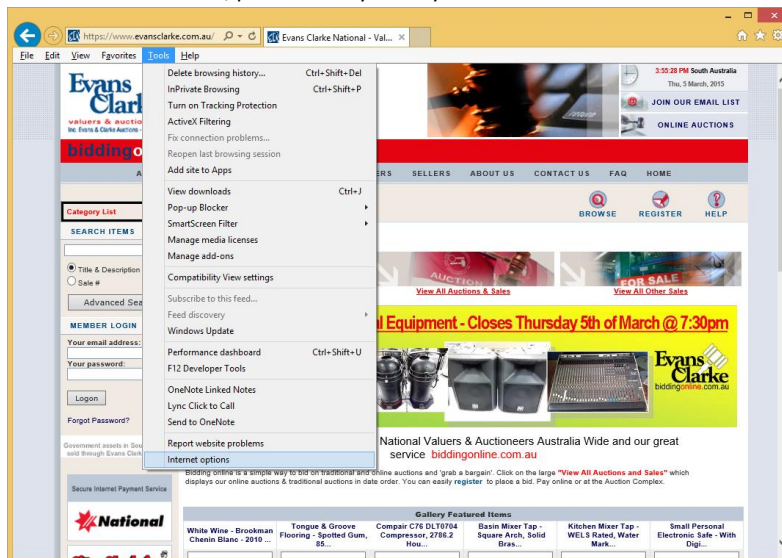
https://www.evansclarke.com.au/
Evans Clarke National - Val...

File Edit View Favorites Tools Help

Delete browsing history... Ctrl+Shift+Del
InPrivate Browsing Ctrl+Shift+P
Turn on Tracking Protection
ActiveX Filtering
Fix connection problems...
Reopen last browsing session
Add site to Apps
View downloads Ctrl+J
Pop-up Blocker
SmartScreen Filter
Manage media licenses
Manage add-ons
Compatibility View settings
Subscribe to this feed...
Feed discovery
Windows Update
Performance dashboard Ctrl+Shift+U
F12 Developer Tools
OneNote Linked Notes
Lync Click to Call
Send to OneNote
Report website problems
Internet options

Evans Clarke
valuers & auctio
Inc. Evans & Clarke Auctions
bidding o

3:55:28 PM South Australia
Thu, 5 March, 2015
JOIN OUR EMAIL LIST
ONLINE AUCTIONS

A ERS SELLERS ABOUT US CONTACT US FAQ HOME

Category List
SEARCH ITEMS
Title & Description
Sale #
Advanced Sea
MEMBER LOGIN
Your email address:
Your password:
Logon
Forgot Password?
Government assets in South sold through Evans Cl

BROWSE REGISTER HELP

AUCTION
View All Auctions & Sales
FOR SALE
View All Other Sales

l Equipment - Closes Thursday 5th of March @ 7:30pm
Evans Clarke
biddingonline.com.au

National Valuers & Auctioneers Australia Wide and our great service biddingonline.com.au

Bidding online is a simple way to bid on traditional and online auctions and 'grab a bargain'. Click on the large "View All Auctions and Sales" which displays our online auctions & traditional auctions in date order. You can easily register to place a bid. Pay online or at the Auction Complex.

Secure Internet Payment Service
National

Gallery Featured Items

| White Wine - Brookman Chenin Blanc - 2010 ... | Tongue & Groove Flooring - Spotted Gum, 85... | Compair C76 DLT0704 Compressor, 2786.2 Hou... | Basin Mixer Tap - Square Arch, Solid Bras... | Kitchen Mixer Tap - WELS Rated, Water Mark... | Small Personal Electronic Safe - With Digi... |
|---|---|---|---|---|---|